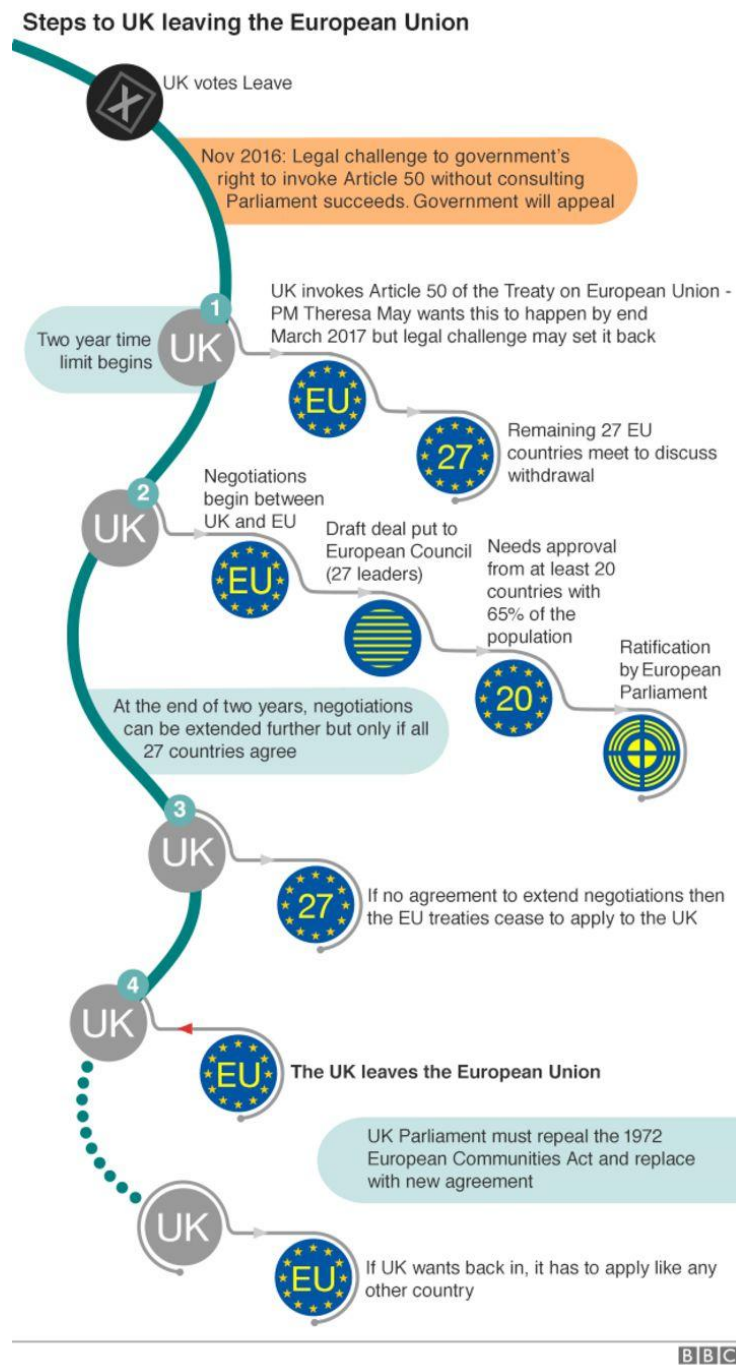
Steps to UK leaving the European Union

UK votes Leave

Nov 2016: Legal challenge to government's right to invoke Article 50 without consulting Parliament succeeds. Government will appeal

1

UK

Two year time limit begins

UK invokes Article 50 of the Treaty on European Union - PM Theresa May wants this to happen by end March 2017 but legal challenge may set it back

EU

27

Remaining 27 EU countries meet to discuss withdrawal

2

UK

Negotiations begin between UK and EU

EU

Draft deal put to European Council (27 leaders)

Needs approval from at least 20 countries with 65% of the population

20

Ratification by European Parliament

At the end of two years, negotiations can be extended further but only if all 27 countries agree

3

UK

27

If no agreement to extend negotiations then the EU treaties cease to apply to the UK

4

UK

EU

The UK leaves the European Union

UK Parliament must repeal the 1972 European Communities Act and replace with new agreement

UK

EU

If UK wants back in, it has to apply like any other country

BBC